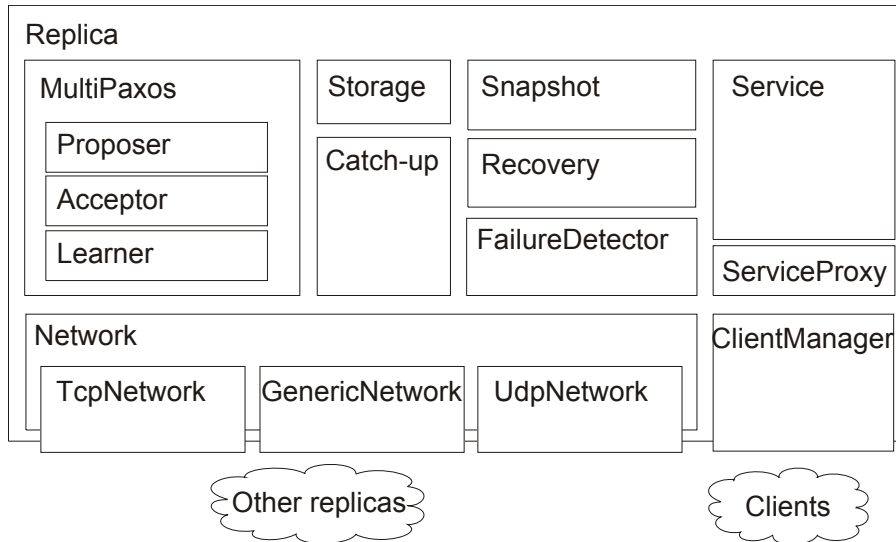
Replica

MultiPaxos

Proposer

Acceptor

Learner

Storage

Catch-up

Snapshot

Recovery

FailureDetector

Service

ServiceProxy

Network

TcpNetwork

GenericNetwork

UdpNetwork

ClientManager

Other replicas

Clients